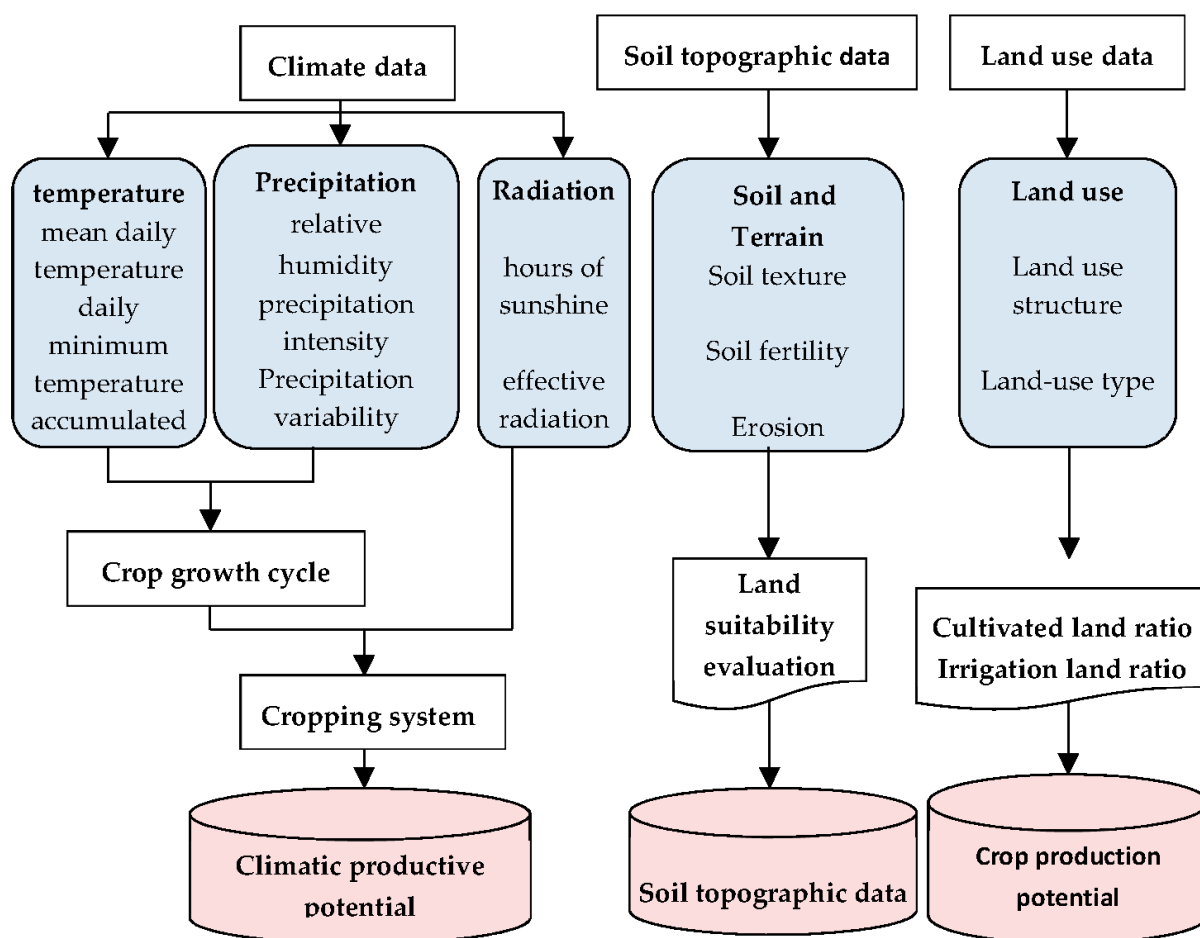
Climate data

Soil topographic data

Land use data

temperature
mean daily temperature
daily minimum temperature
accumulated

Precipitation
relative humidity
precipitation intensity
Precipitation variability

Radiation
hours of sunshine
effective radiation

Soil and Terrain
Soil texture
Soil fertility
Erosion

Land use
Land use structure
Land-use type

Crop growth cycle

Land suitability evaluation

Cultivated land ratio
Irrigation land ratio

Cropping system

Climatic productive potential

Soil topographic data

Crop production potential